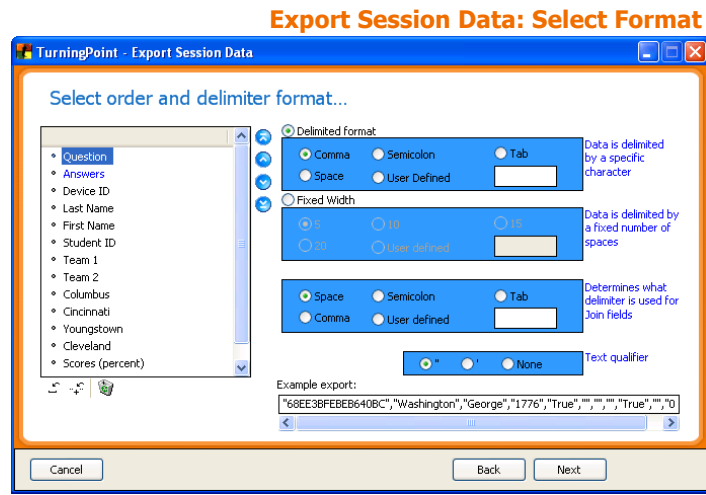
Export Session Data: Select Format

TurningPoint - Export Session Data

Select order and delimiter format...

Question
Answers
Device ID
Last Name
First Name
Student ID
Team 1
Team 2
Columbus
Cincinnati
Youngstown
Cleveland
Scores (percent)

Delimited format
Comma
Semicolon
Tab
Space
User Defined
Data is delimited by a specific character

Fixed Width
5
10
15
20
User defined
Data is delimited by a fixed number of spaces

Space
Semicolon
Tab
Comma
User defined
Determines what delimiter is used for Join fields

"
'
None
Text qualifier

Example export:
"68EE3BFEBEB640BC","Washington","George","1776","True","","","","True","","0

Cancel
Back
Next